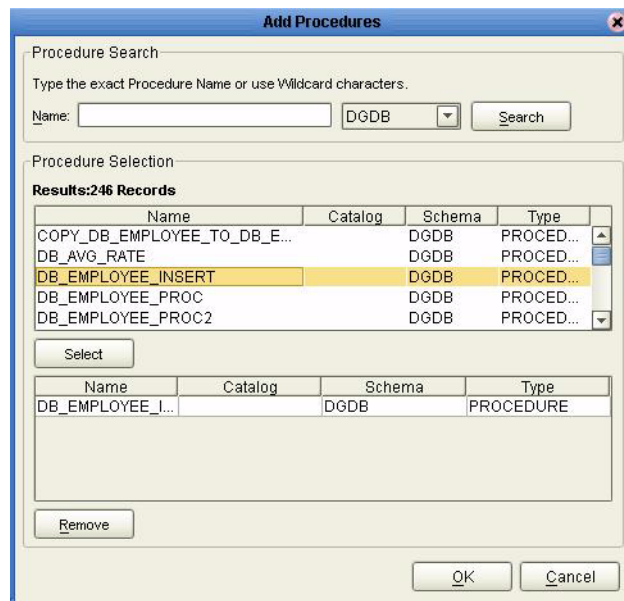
Add Procedures

Procedure Search

Type the exact Procedure Name or use Wildcard characters.

Name: DGDB Search

Procedure Selection

Results:246 Records

| Name | Catalog | Schema | Type |
|---|---|---|---|
| COPY_DB_EMPLOYEE_TO_DB_E... | | DGDB | PROCED... |
| DB_AVG_RATE | | DGDB | PROCED... |
| DB_EMPLOYEE_INSERT | | DGDB | PROCED... |
| DB_EMPLOYEE_PROC | | DGDB | PROCED... |
| DB_EMPLOYEE_PROC2 | | DGDB | PROCED... |

Select

| Name | Catalog | Schema | Type |
|---|---|---|---|
| DB_EMPLOYEE_I... | | DGDB | PROCEDURE |

Remove

OK Cancel